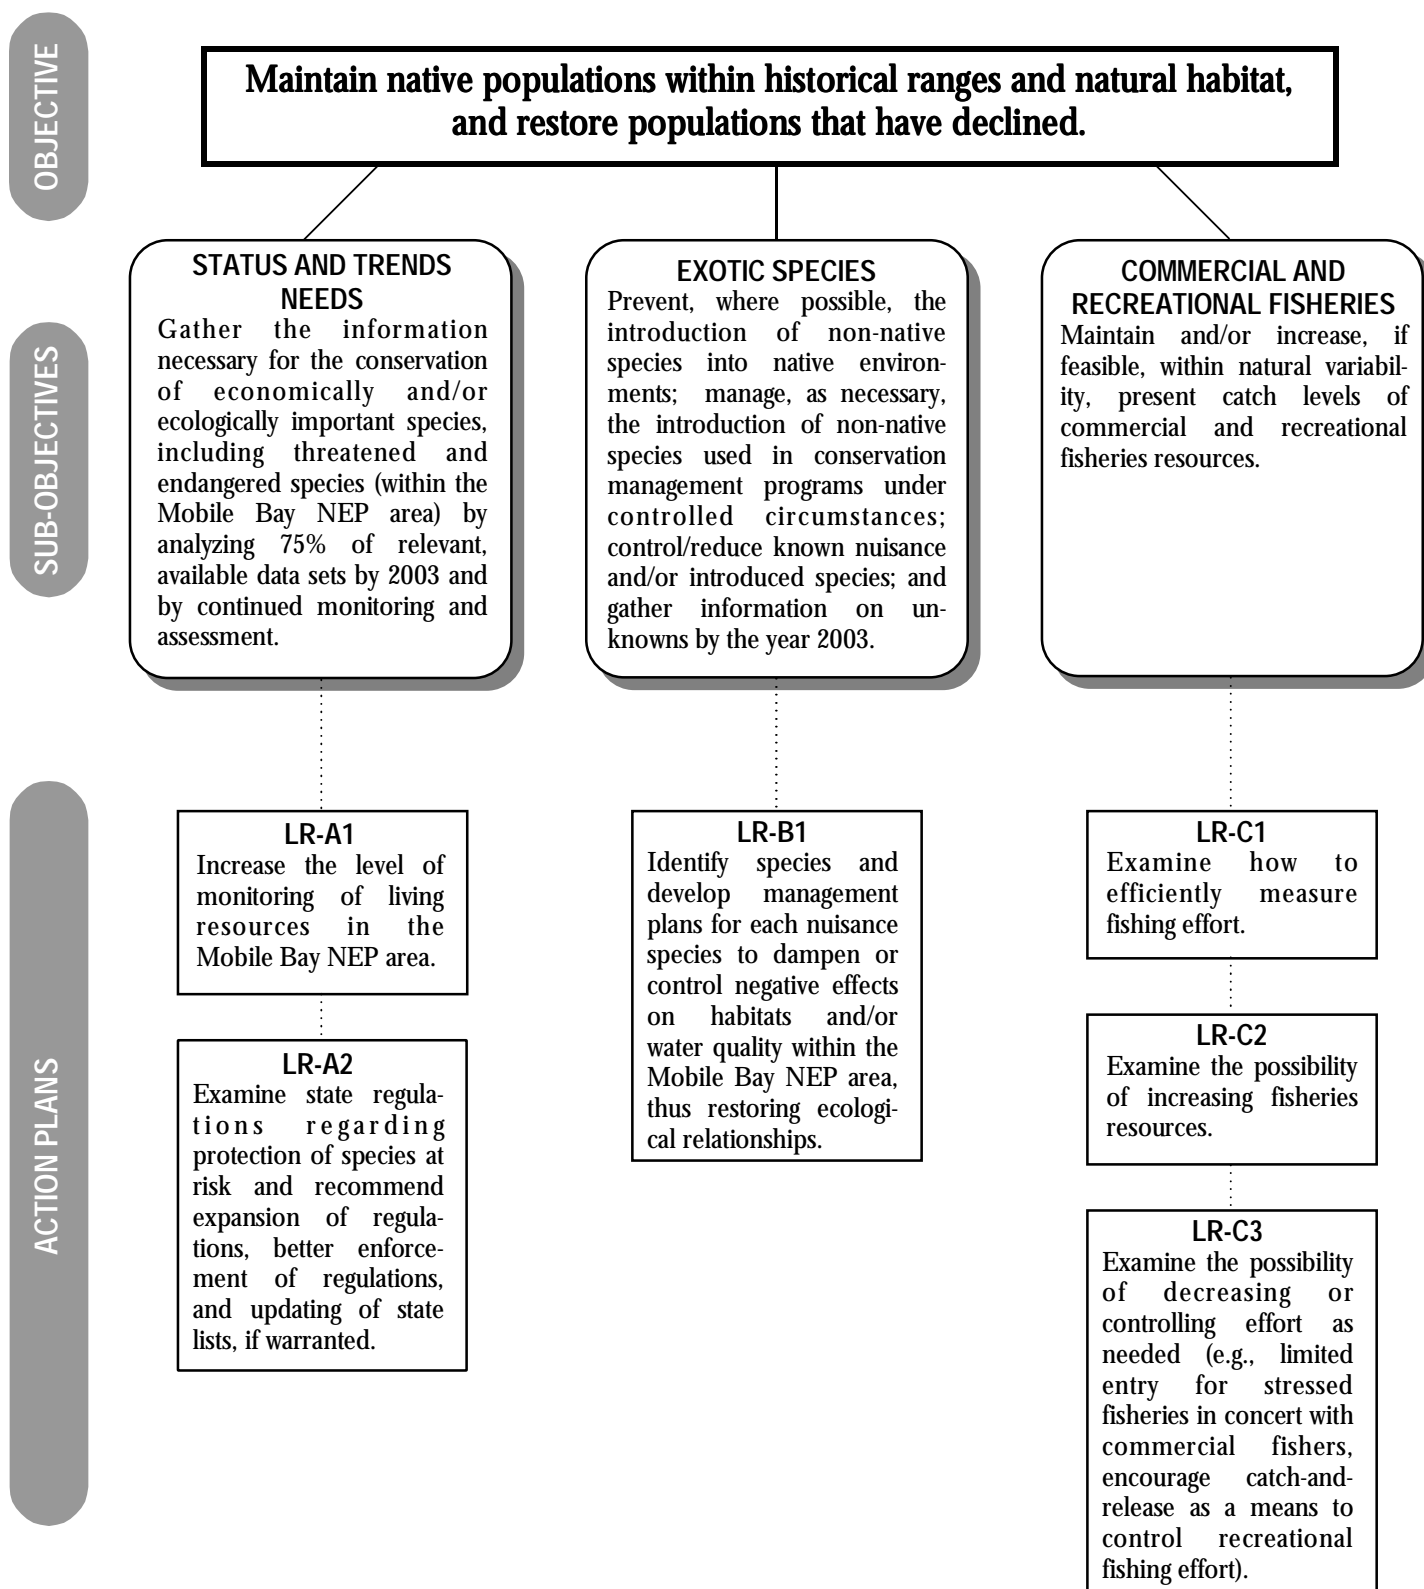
OBJECTIVE

Maintain native populations within historical ranges and natural habitat, and restore populations that have declined.

SUB-OBJECTIVES

STATUS AND TRENDS NEEDS
Gather the information necessary for the conservation of economically and/or ecologically important species, including threatened and endangered species (within the Mobile Bay NEP area) by analyzing 75% of relevant, available data sets by 2003 and by continued monitoring and assessment.

EXOTIC SPECIES
Prevent, where possible, the introduction of non-native species into native environments; manage, as necessary, the introduction of non-native species used in conservation management programs under controlled circumstances; control/reduce known nuisance and/or introduced species; and gather information on unknowns by the year 2003.

COMMERCIAL AND RECREATIONAL FISHERIES
Maintain and/or increase, if feasible, within natural variability, present catch levels of commercial and recreational fisheries resources.

ACTION PLANS

LR-A1
Increase the level of monitoring of living resources in the Mobile Bay NEP area.

LR-A2
Examine state regulations regarding protection of species at risk and recommend expansion of regulations, better enforcement of regulations, and updating of state lists, if warranted.

LR-B1
Identify species and develop management plans for each nuisance species to dampen or control negative effects on habitats and/or water quality within the Mobile Bay NEP area, thus restoring ecological relationships.

LR-C1
Examine how to efficiently measure fishing effort.

LR-C2
Examine the possibility of increasing fisheries resources.

LR-C3
Examine the possibility of decreasing or controlling effort as needed (e.g., limited entry for stressed fisheries in concert with commercial fishers, encourage catch-and-release as a means to control recreational fishing effort).